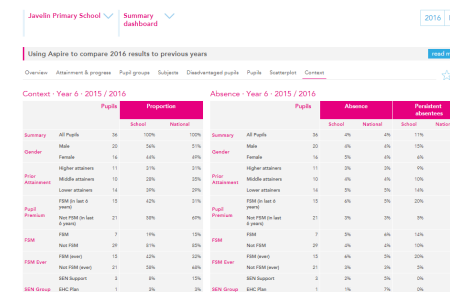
Javelin Primary School

Summary dashboard

2016

Using Aspire to compare 2016 results to previous years

read m

Overview Attainment & progress Pupil groups Subjects Disadvantaged pupils Pupils Scatterplot Context

Context - Year 6 - 2015 / 2016

| | | Pupils | Proportion School | Proportion National |
|---|---|---|---|---|
| Summary | All Pupils | 36 | 100% | 100% |
| Gender | Male | 20 | 56% | 51% |
| | Female | 16 | 44% | 49% |
| Prior Attainment | Higher attainers | 11 | 31% | 21% |
| | Middle attainers | 10 | 28% | 47% |
| | Lower attainers | 16 | 29% | 29% |
| Pupil Premium | FSM (in last 6 years) | 15 | 42% | 31% |
| | Not FSM (in last 6 years) | 21 | 58% | 69% |
| FSM | FSM | 7 | 19% | 15% |
| | Not FSM | 29 | 81% | 85% |
| FSM Ever | FSM (ever) | 15 | 42% | 28% |
| | Not FSM (ever) | 21 | 58% | 68% |
| SEN Group | SEN Support | 2 | 6% | 15% |
| | EHC Plan | 1 | 3% | 1% |

Absence - Year 6 - 2015 / 2016

| | | Pupils | Absence School | Absence National | Persistent absentees School | Persistent absentees National |
|---|---|---|---|---|---|---|
| Summary | All Pupils | 36 | 4% | 4% | 11% | |
| Gender | Male | 20 | 4% | 4% | 15% | |
| | Female | 16 | 5% | 4% | 6% | |
| Prior Attainment | Higher attainers | 11 | 3% | 3% | 9% | |
| | Middle attainers | 10 | 4% | 4% | 10% | |
| | Lower attainers | 16 | 5% | 5% | 14% | |
| Pupil Premium | FSM (in last 6 years) | 15 | 6% | 5% | 20% | |
| | Not FSM (in last 6 years) | 21 | 3% | 3% | 5% | |
| FSM | FSM | 7 | 7% | 6% | 14% | |
| | Not FSM | 29 | 4% | 4% | 10% | |
| FSM Ever | FSM (ever) | 15 | 6% | 5% | 20% | |
| | Not FSM (ever) | 21 | 3% | 3% | 5% | |
| SEN Group | SEN Support | 2 | 3% | 5% | 0% | |
| | EHC Plan | 1 | 7% | 6% | 0% | |